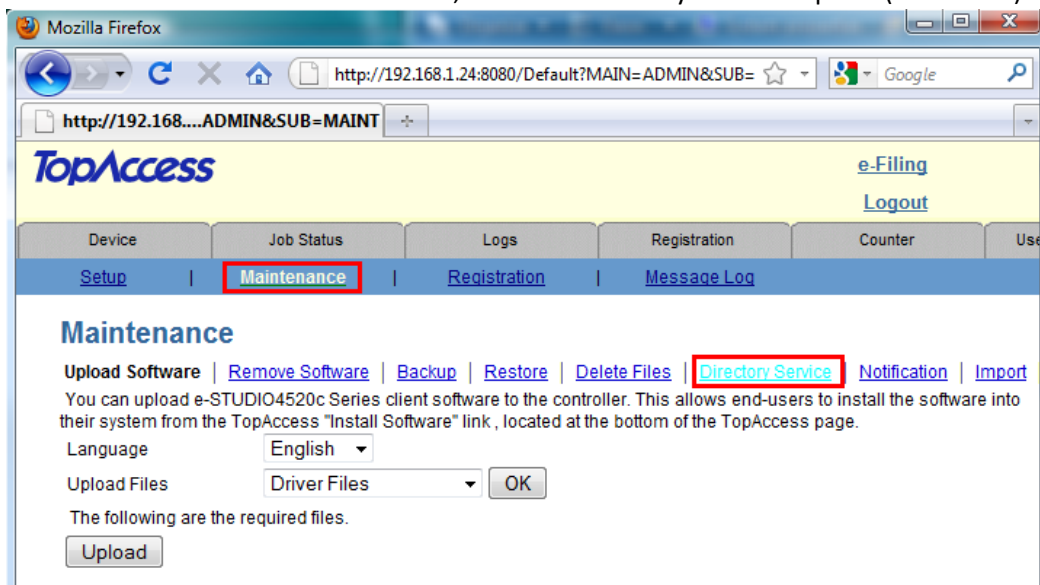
Mozilla Firefox

http://192.168.1.24:8080/Default?MAIN=ADMIN&SUB=

Google

http://192.168....ADMIN&SUB=MAINT

TopAccess

e-Filing

Logout

| Device | Job Status | Logs | Registration | Counter | Use |
|---|---|---|---|---|---|

Setup | Maintenance | Registration | Message Log

Maintenance

Upload Software | Remove Software | Backup | Restore | Delete Files | Directory Service | Notification | Import

You can upload e-STUDIO4520c Series client software to the controller. This allows end-users to install the software into their system from the TopAccess "Install Software" link , located at the bottom of the TopAccess page.

Language English

Upload Files Driver Files OK

The following are the required files.

Upload